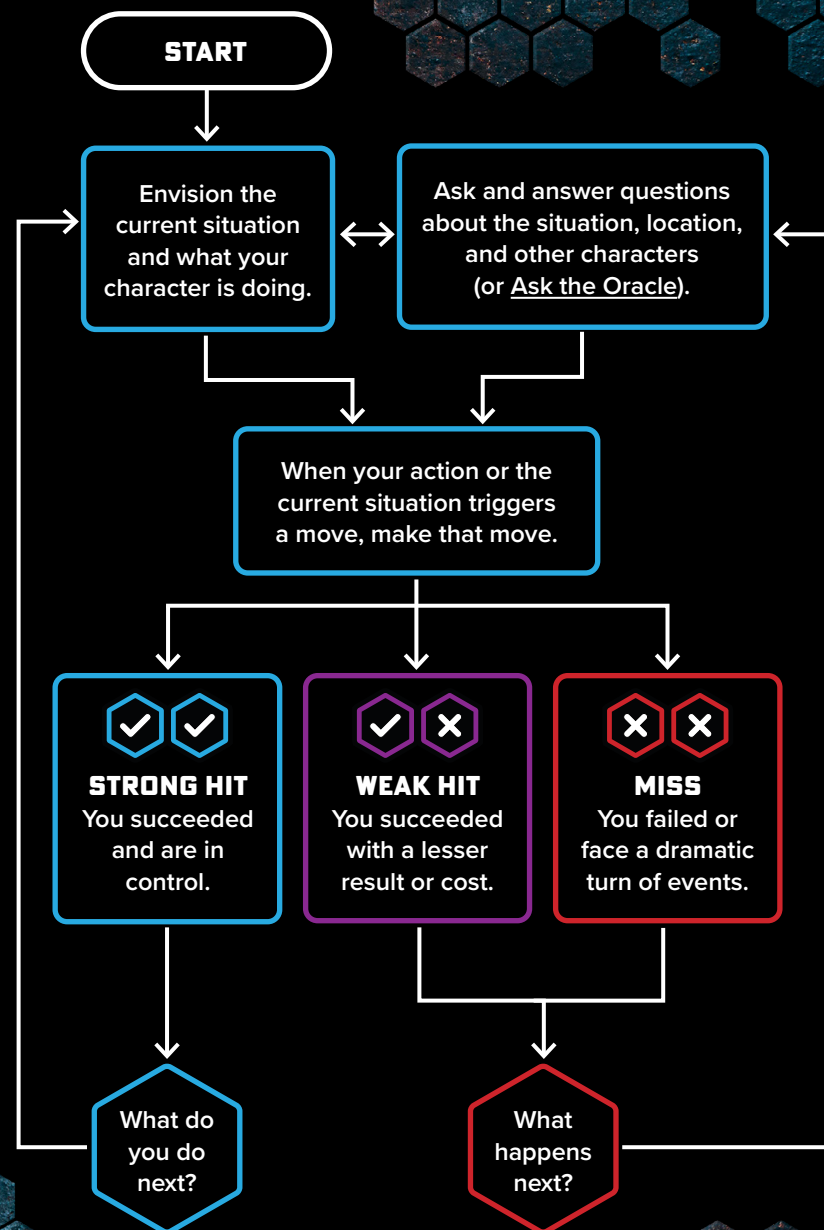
START

Envision the current situation and what your character is doing.

Ask and answer questions about the situation, location, and other characters (or Ask the Oracle).

When your action or the current situation triggers a move, make that move.

STRONG HIT
You succeeded and are in control.

WEAK HIT
You succeeded with a lesser result or cost.

MISS
You failed or face a dramatic turn of events.

What do you do next?

What happens next?